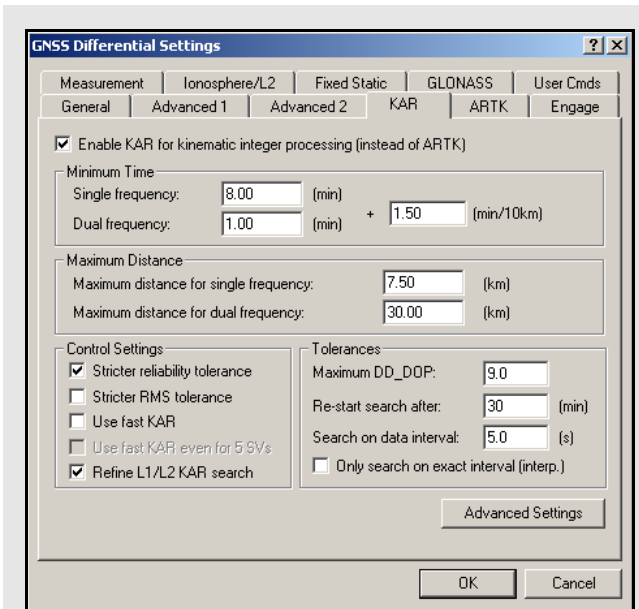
GNSS Differential Settings

? X

Measurement | Ionosphere/L2 | Fixed Static | GLONASS | User Cmds
General | Advanced 1 | Advanced 2 | KAR | ARTK | Engage

☑ Enable KAR for kinematic integer processing (instead of ARTK)

Minimum Time
Single frequency: 8.00 (min)
Dual frequency: 1.00 (min) + 1.50 (min/10km)

Maximum Distance
Maximum distance for single frequency: 7.50 (km)
Maximum distance for dual frequency: 30.00 (km)

Control Settings
☑ Stricter reliability tolerance
☐ Stricter RMS tolerance
☐ Use fast KAR
☐ Use fast KAR even for 5 SVs
☑ Refine L1/L2 KAR search

Tolerances
Maximum DD_DOP: 9.0
Re-start search after: 30 (min)
Search on data interval: 5.0 (s)
☐ Only search on exact interval (interp.)

Advanced Settings

OK Cancel